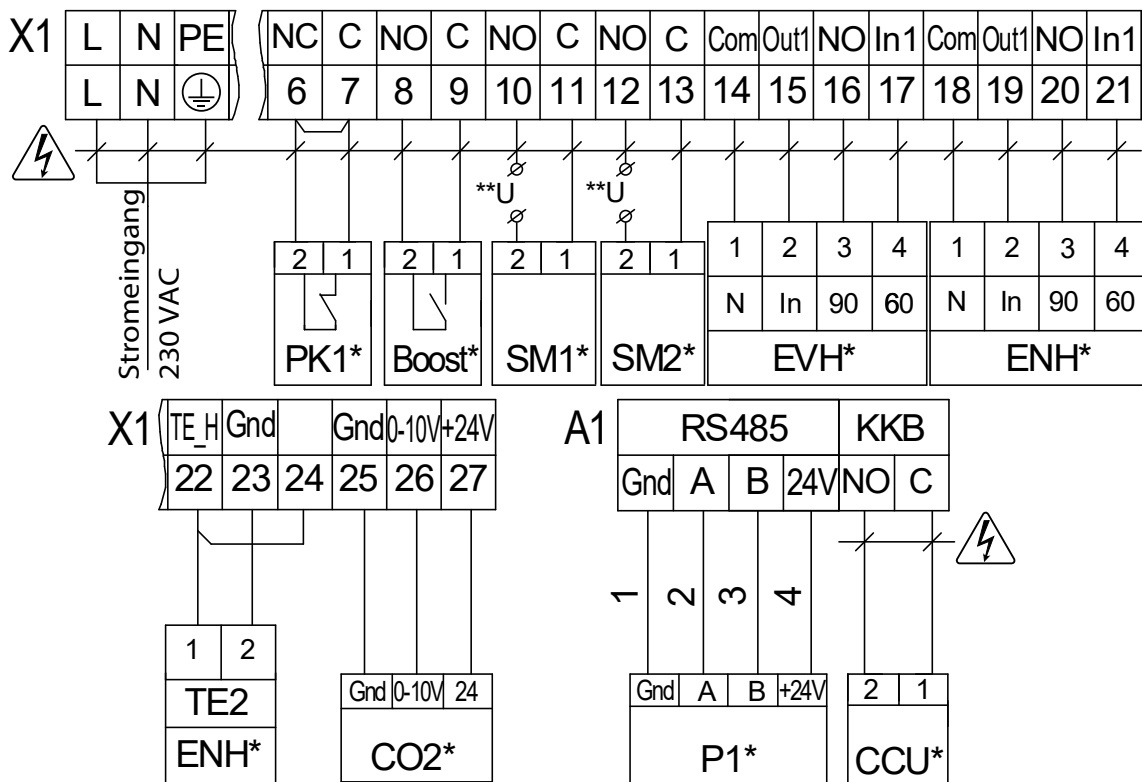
X1

| L | N | PE |
|---|---|---|
| L | N | ⏚ |

| NC | C | NO | C | NO | C | NO | C | Com | Out1 | NO | In1 | Com | Out1 | NO | In1 |
|---|---|---|---|---|---|---|---|---|---|---|---|---|---|---|---|
| 6 | 7 | 8 | 9 | 10 | 11 | 12 | 13 | 14 | 15 | 16 | 17 | 18 | 19 | 20 | 21 |

Stromeingang 230 VAC

**U

**U

| 2 | 1 |
|---|---|

PK1*

| 2 | 1 |
|---|---|

Boost*

| 2 | 1 |
|---|---|

SM1*

| 2 | 1 |
|---|---|

SM2*

| 1 | 2 | 3 | 4 |
|---|---|---|---|
| N | In | 90 | 60 |

EVH*

| 1 | 2 | 3 | 4 |
|---|---|---|---|
| N | In | 90 | 60 |

ENH*

X1

| TE_H | Gnd | | Gnd | 0-10V | +24V |
|---|---|---|---|---|---|
| 22 | 23 | 24 | 25 | 26 | 27 |

A1

| RS485 | | | | KKB | |
|---|---|---|---|---|---|
| Gnd | A | B | 24V | NO | C |

1 2 3 4

| 1 | 2 |
|---|---|

TE2

ENH*

| Gnd | 0-10V | 24 |
|---|---|---|

CO2*

| Gnd | A | B | +24V |
|---|---|---|---|

P1*

| 2 | 1 |
|---|---|

CCU*